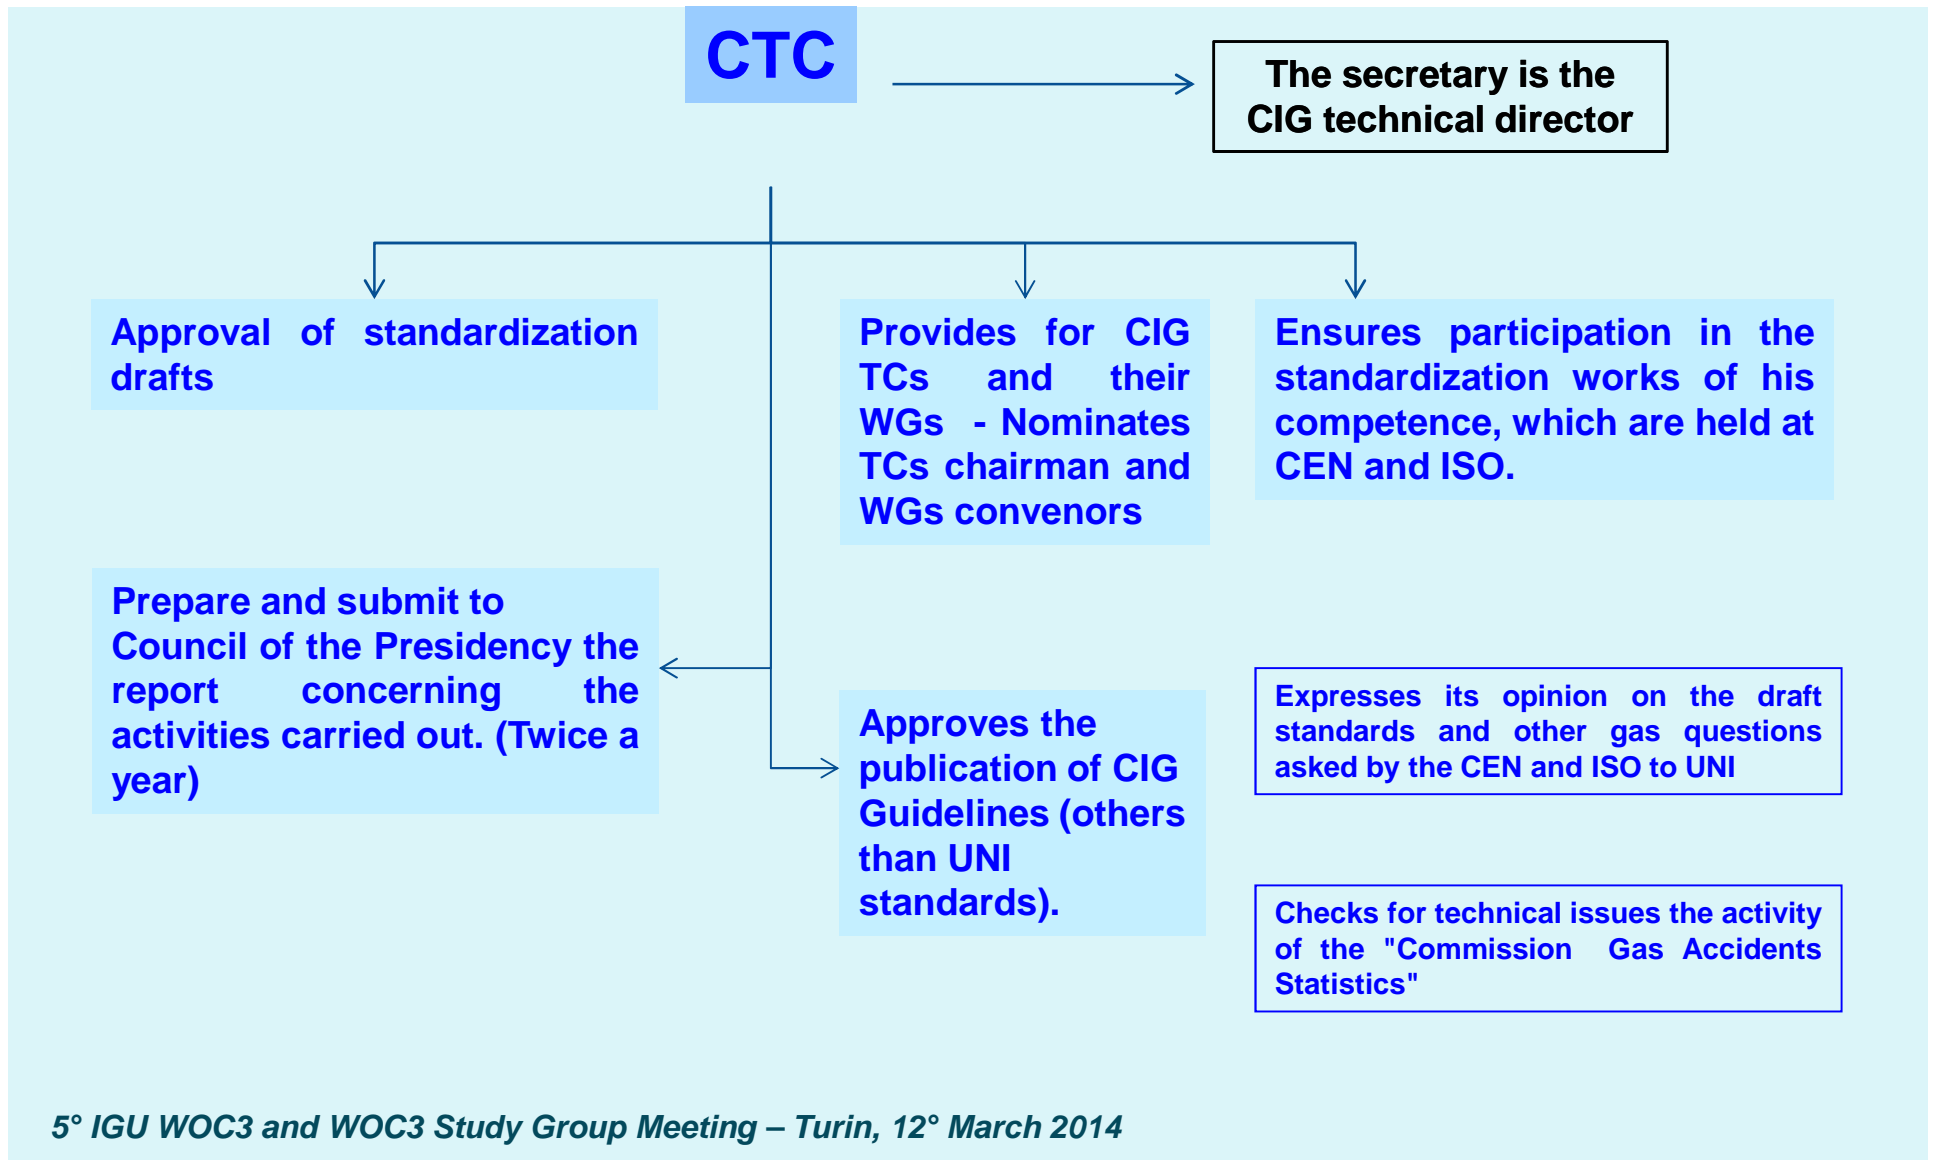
CTC

The secretary is the CIG technical director

Approval of standardization drafts

Provides for CIG TCs and their WGs - Nominates TCs chairman and WGs convenors

Ensures participation in the standardization works of his competence, which are held at CEN and ISO.

Prepare and submit to Council of the Presidency the report concerning the activities carried out. (Twice a year)

Approves the publication of CIG Guidelines (others than UNI standards).

Expresses its opinion on the draft standards and other gas questions asked by the CEN and ISO to UNI

Checks for technical issues the activity of the "Commission Gas Accidents Statistics"

5° IGU WOC3 and WOC3 Study Group Meeting – Turin, 12° March 2014